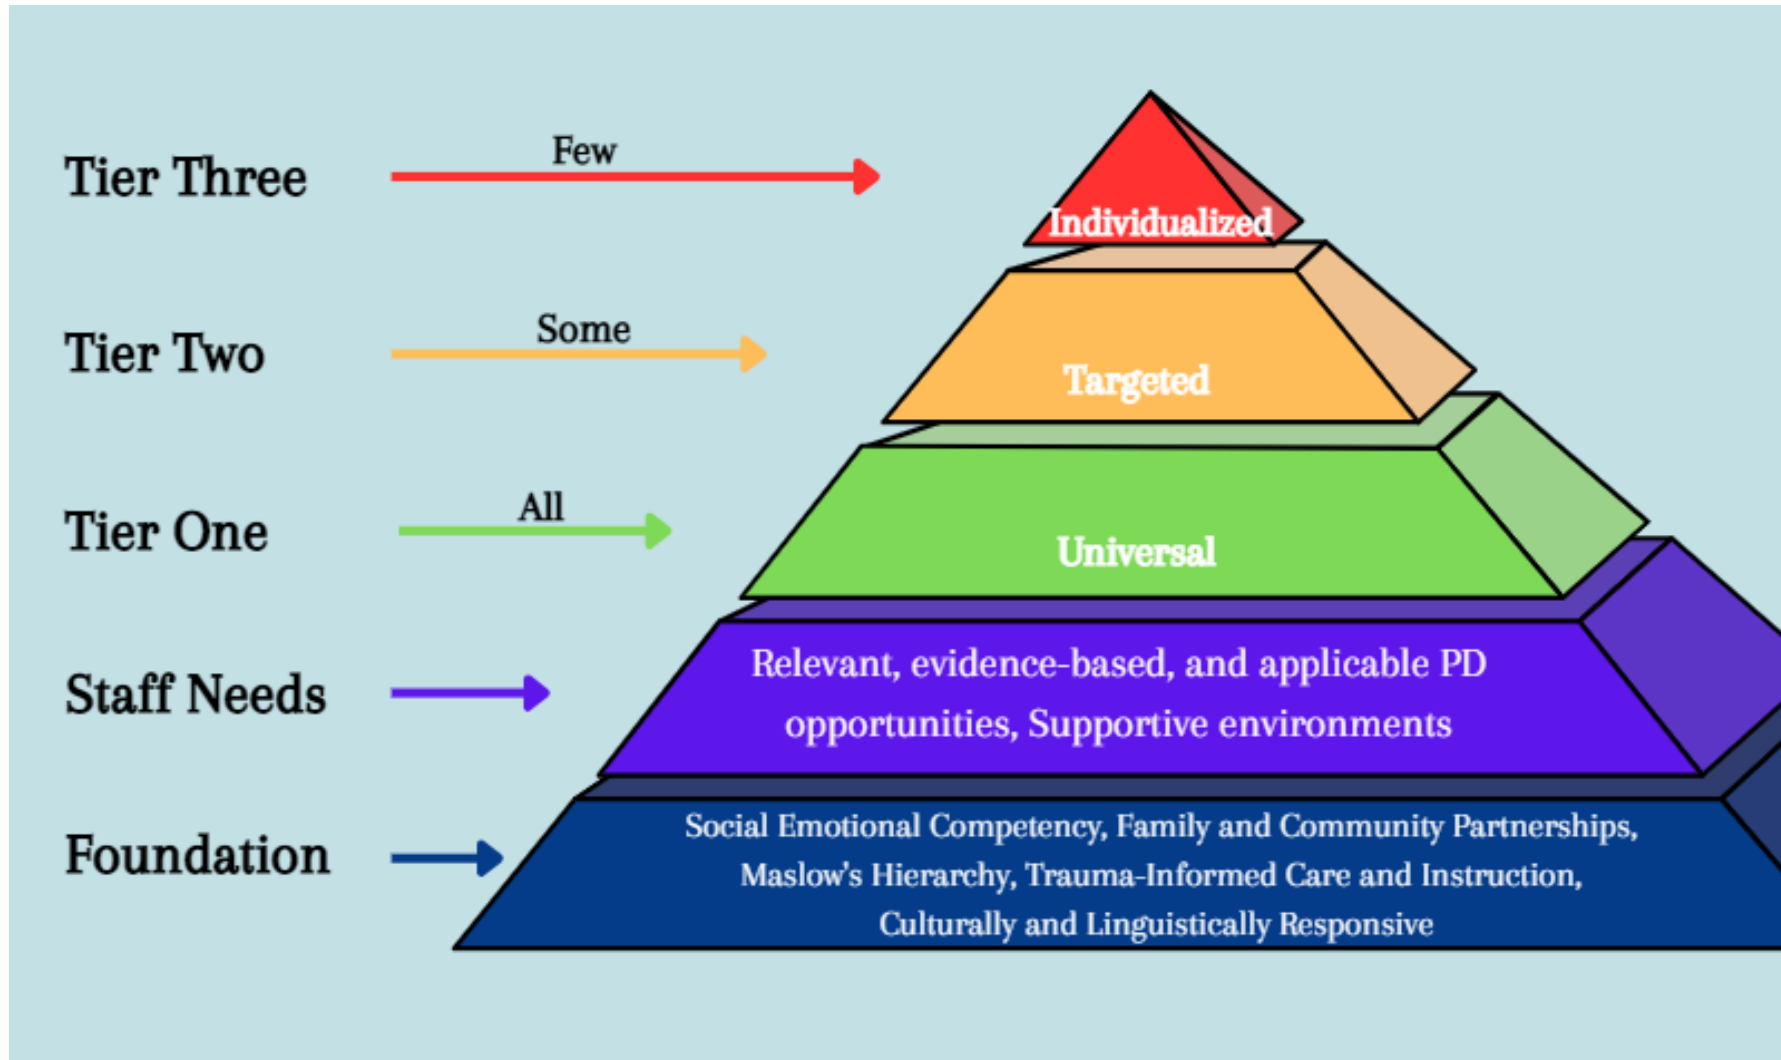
Tier Three
Few
Individualized

Tier Two
Some
Targeted

Tier One
All
Universal

Staff Needs
Relevant, evidence-based, and applicable PD opportunities, Supportive environments

Foundation
Social Emotional Competency, Family and Community Partnerships, Maslow's Hierarchy, Trauma-Informed Care and Instruction, Culturally and Linguistically Responsive